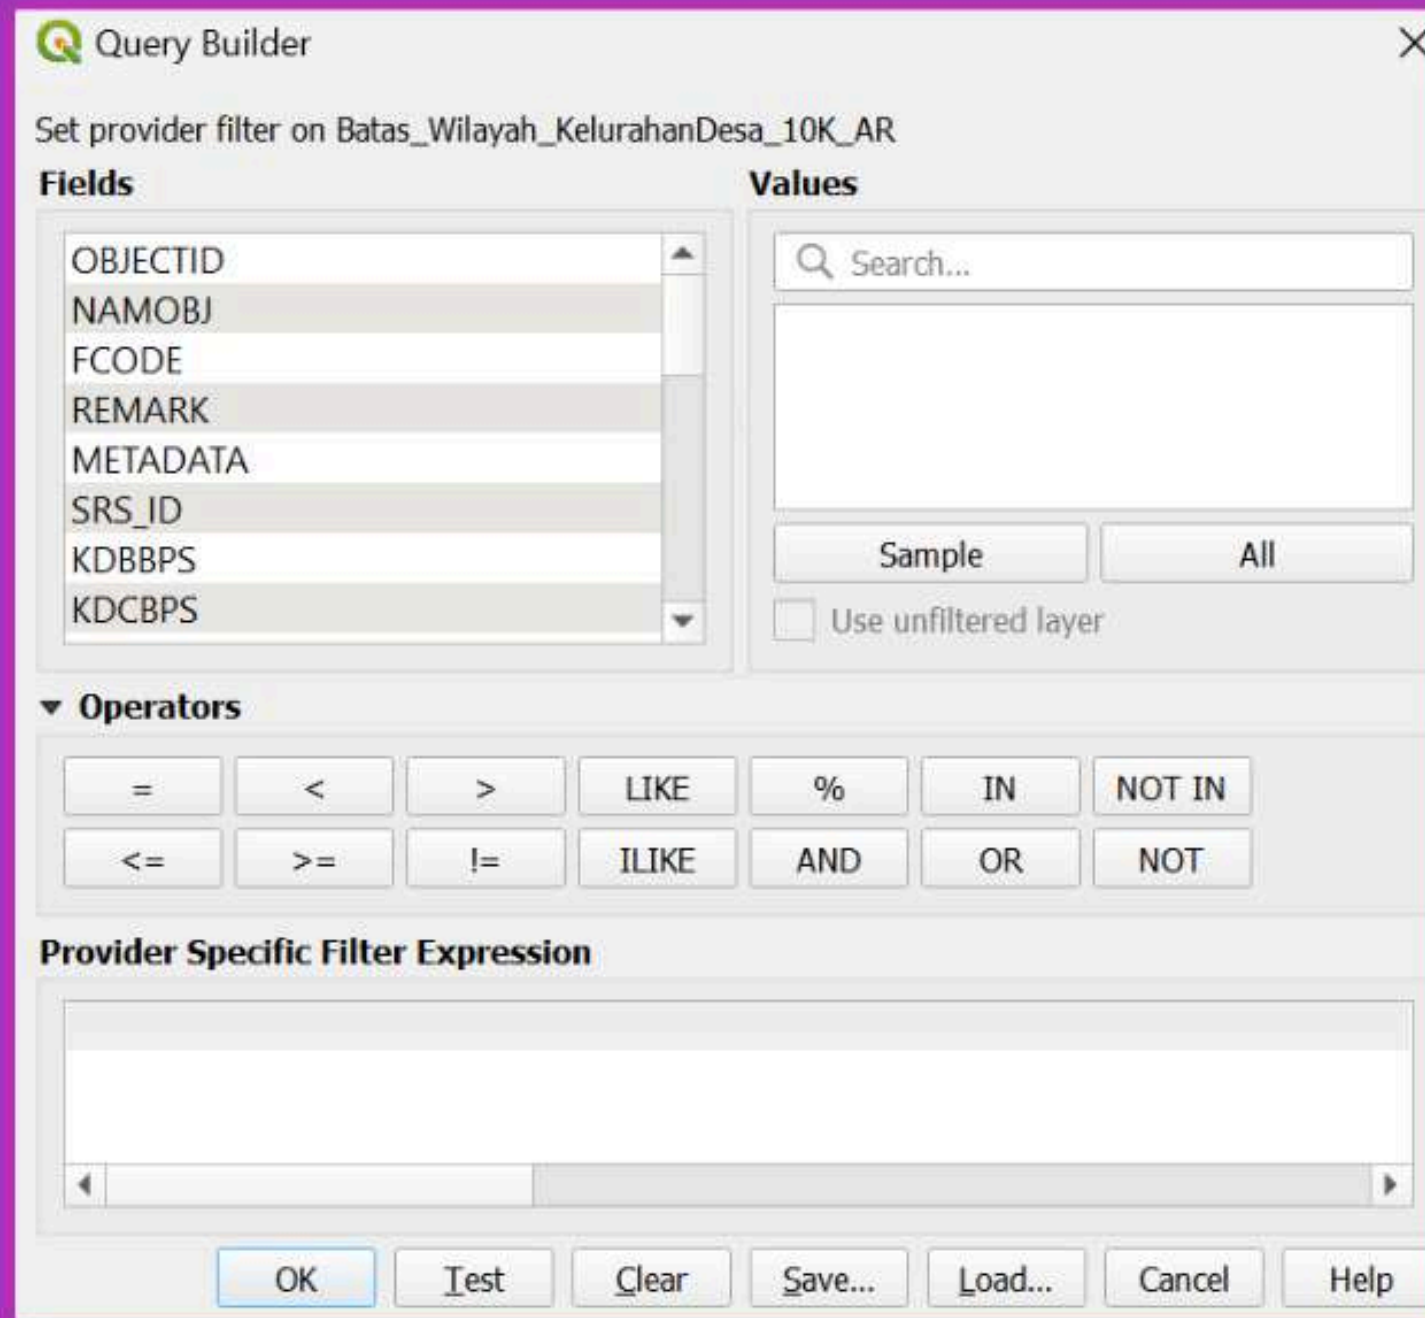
Query Builder

Set provider filter on Batas_Wilayah_KelurahanDesa_10K_AR

Fields

OBJECTID
NAMOBJ
FCODE
REMARK
METADATA
SRS_ID
KDBBPS
KDCBPS

Values

Search...

Sample

All

Use unfiltered layer

Operators

| = | < | > | LIKE | % | IN | NOT IN |
|---|---|---|---|---|---|---|
| <= | >= | != | ILIKE | AND | OR | NOT |

Provider Specific Filter Expression

OK Test Clear Save... Load... Cancel Help